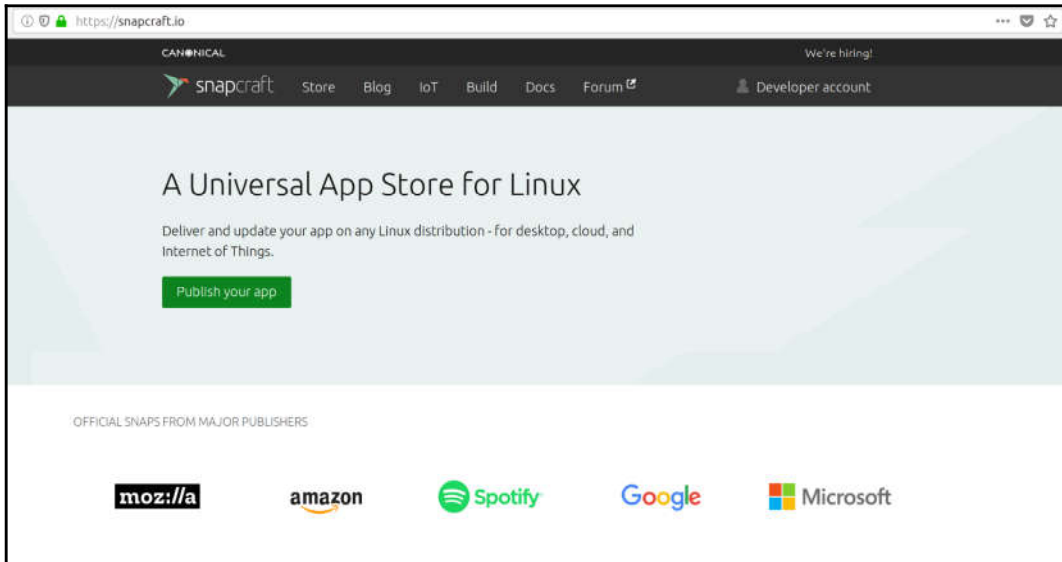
https://snapcraft.io

CANONICAL

We're hiring!

snapcraft Store Blog IoT Build Docs Forum

Developer account

A Universal App Store for Linux

Deliver and update your app on any Linux distribution - for desktop, cloud, and Internet of Things.

Publish your app

OFFICIAL SNAPS FROM MAJOR PUBLISHERS

moz://a amazon Spotify Google Microsoft